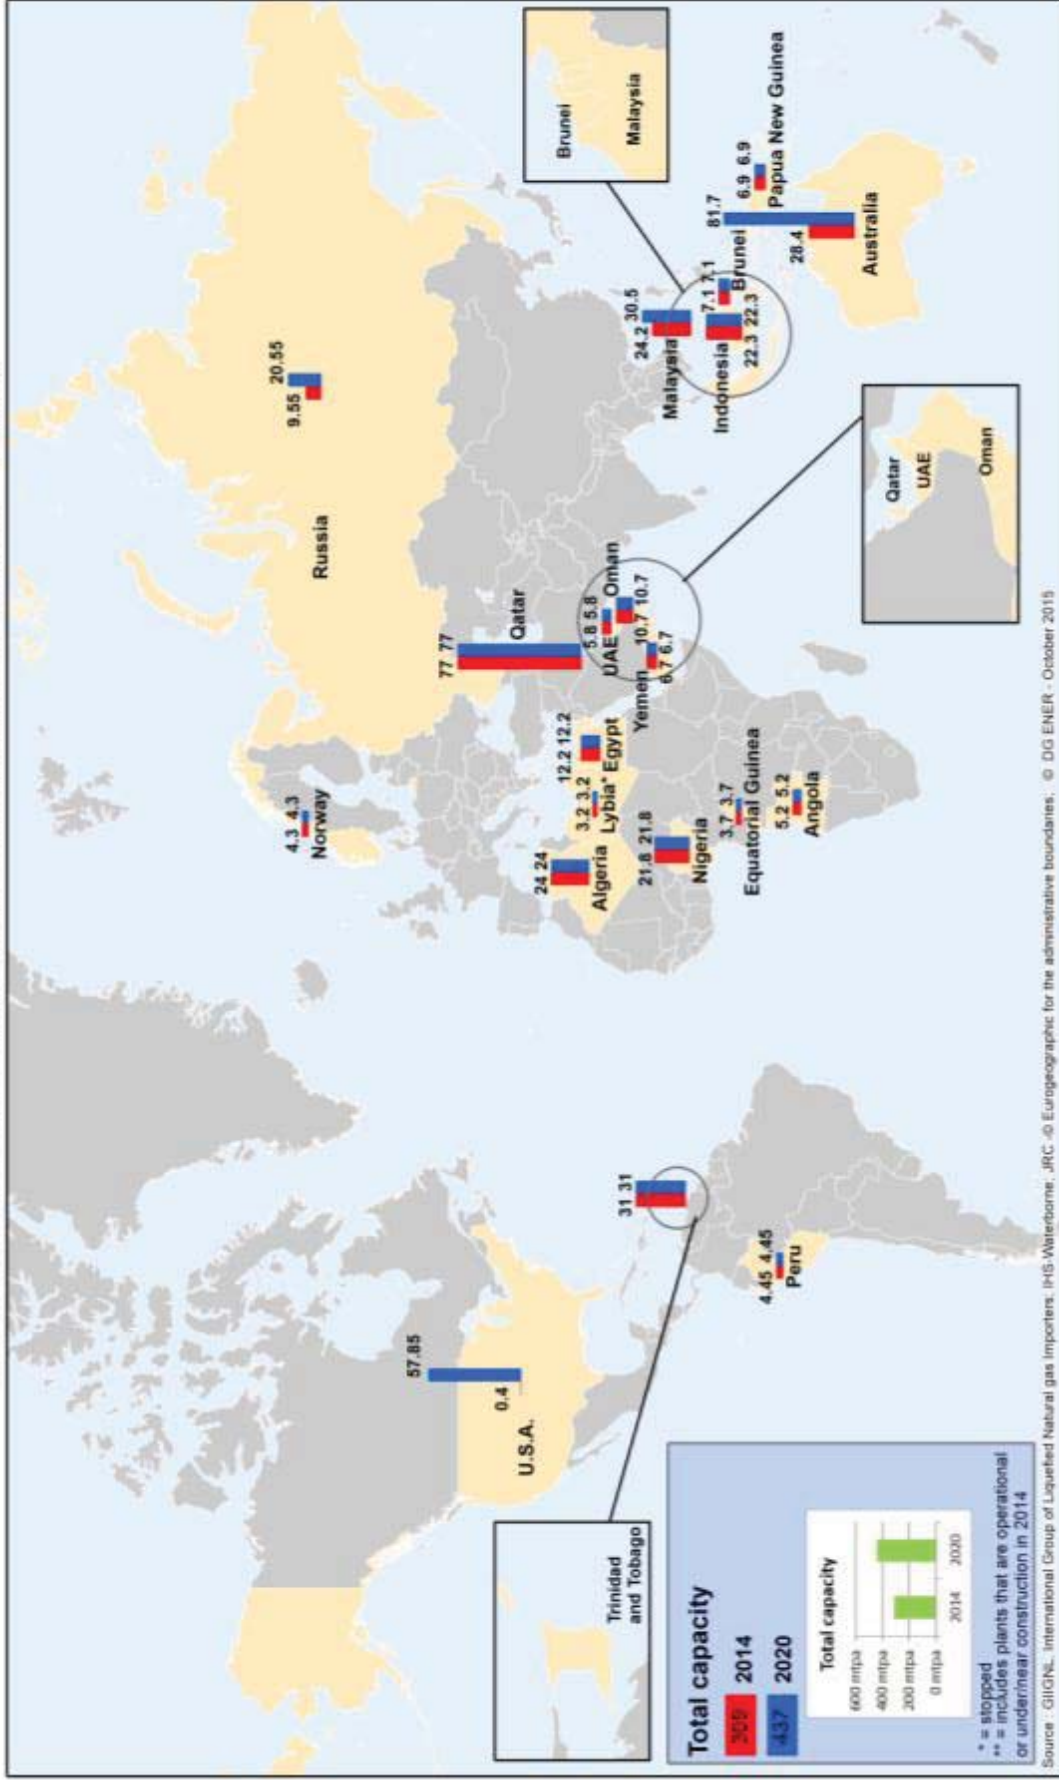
Total capacity
309 2014
437 2020

Total capacity
600 mtpa
400 mtpa
200 mtpa
0 mtpa
2014 2020

* = stopped
** = includes plants that are operational or under/near construction in 2014

Trinidad and Tobago

U.S.A.
57.85
0.4

31 31

Peru
4.45 4.45

Norway
4.3 4.3

Algeria
24 24

Lybia*
3.2 3.2

Egypt
12.2 12.2

Nigeria
21.8 21.8

Equatorial Guinea
3.7 3.7

Angola
5.2 5.2

Qatar
77 77

UAE
5.8 5.8

Oman
10.7 10.7

Yemen
6.7 6.7

Qatar
UAE
Oman

Russia
9.55 20.55

Malaysia
24.2 30.5

Indonesia
22.3 22.3

Brunei
7.1 7.1

Brunei
Malaysia

Australia
28.4 81.7

Papua New Guinea
6.9 6.9

Source: GIIGNL, International Group of Liquefied Natural gas Importers; IHS-Waterborne; JRC. © Eurogeographic for the administrative boundaries. © DG ENER - October 2015